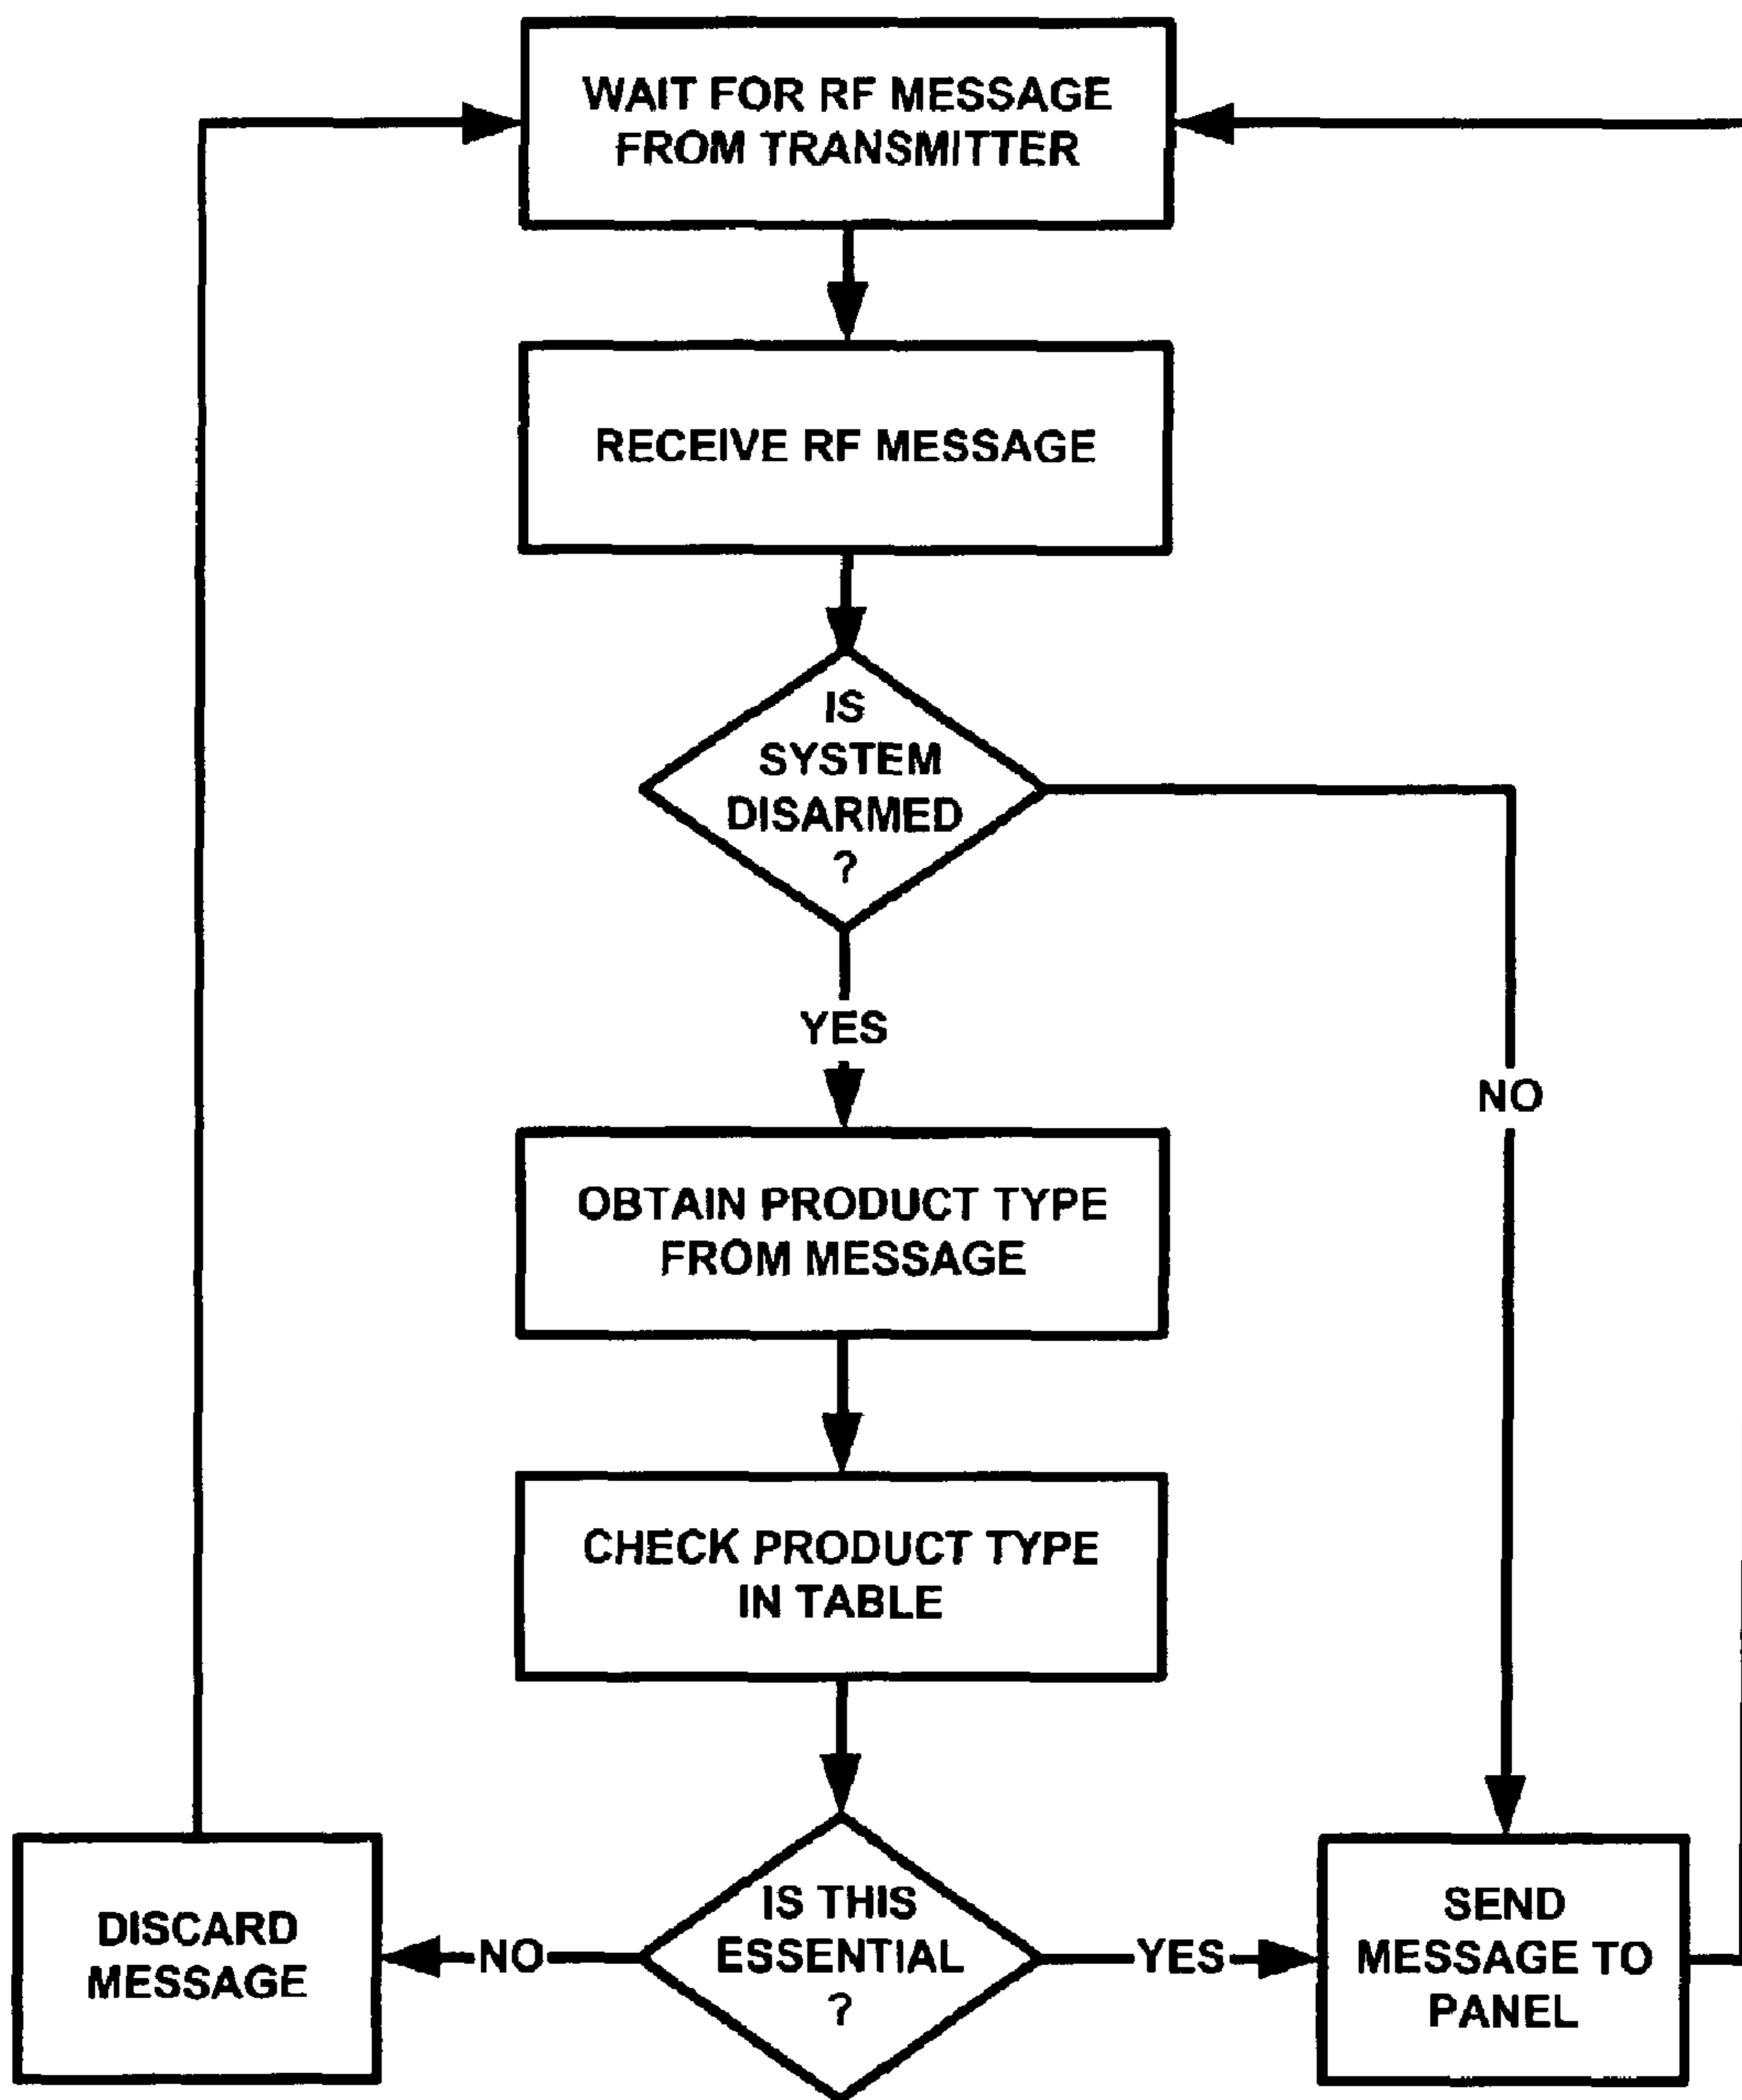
WAIT FOR RF MESSAGE FROM TRANSMITTER

RECEIVE RF MESSAGE

IS SYSTEM DISARMED ?

YES

NO

OBTAIN PRODUCT TYPE FROM MESSAGE

CHECK PRODUCT TYPE IN TABLE

DISCARD MESSAGE

NO

IS THIS ESSENTIAL ?

YES

SEND MESSAGE TO PANEL